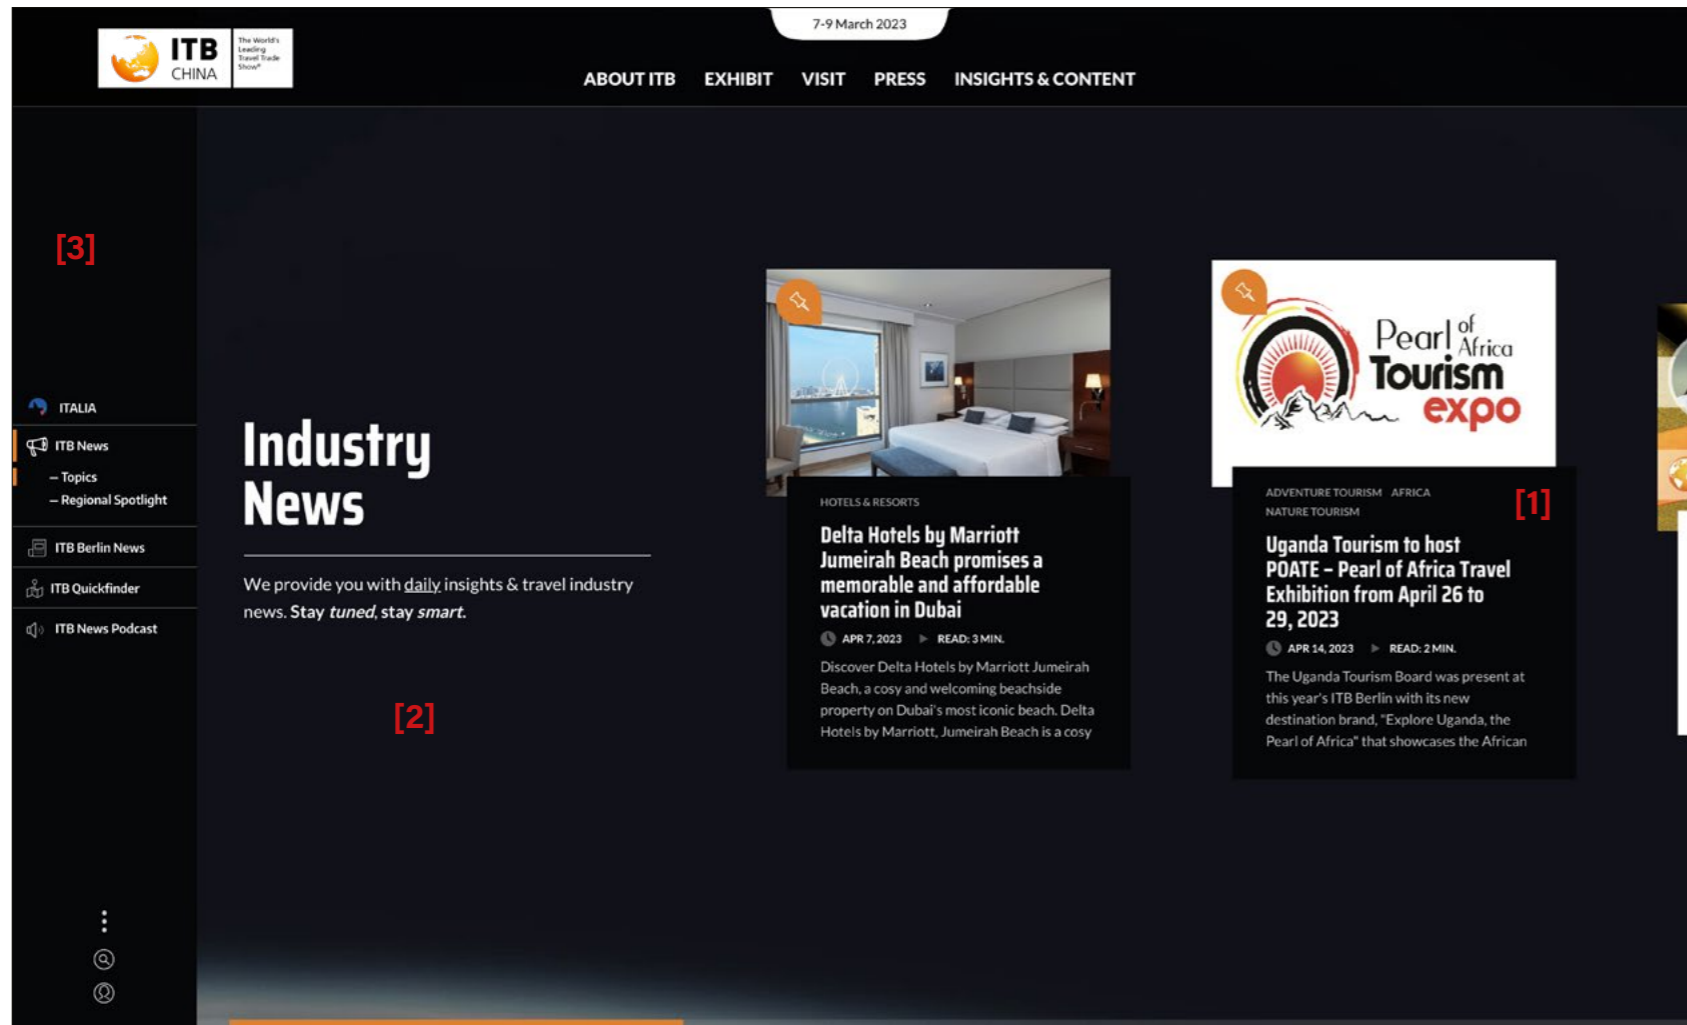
ITB CHINA The World's Leading Travel Trade Show*

7-9 March 2023

ABOUT ITB EXHIBIT VISIT PRESS INSIGHTS & CONTENT

[3]

ITALIA

ITB News

– Topics

– Regional Spotlight

ITB Berlin News

ITB Quickfinder

ITB News Podcast

Industry News

We provide you with daily insights & travel industry news. Stay *tuned*, stay *smart*.

[2]

HOTELS & RESORTS

Delta Hotels by Marriott Jumeirah Beach promises a memorable and affordable vacation in Dubai

APR 7, 2023 READ: 3 MIN.

Discover Delta Hotels by Marriott Jumeirah Beach, a cosy and welcoming beachside property on Dubai's most iconic beach. Delta Hotels by Marriott, Jumeirah Beach is a cosy

Pearl of Africa Tourism expo

ADVENTURE TOURISM AFRICA NATURE TOURISM

[1]

Uganda Tourism to host POATE – Pearl of Africa Travel Exhibition from April 26 to 29, 2023

APR 14, 2023 READ: 2 MIN.

The Uganda Tourism Board was present at this year's ITB Berlin with its new destination brand, "Explore Uganda, the Pearl of Africa" that showcases the African